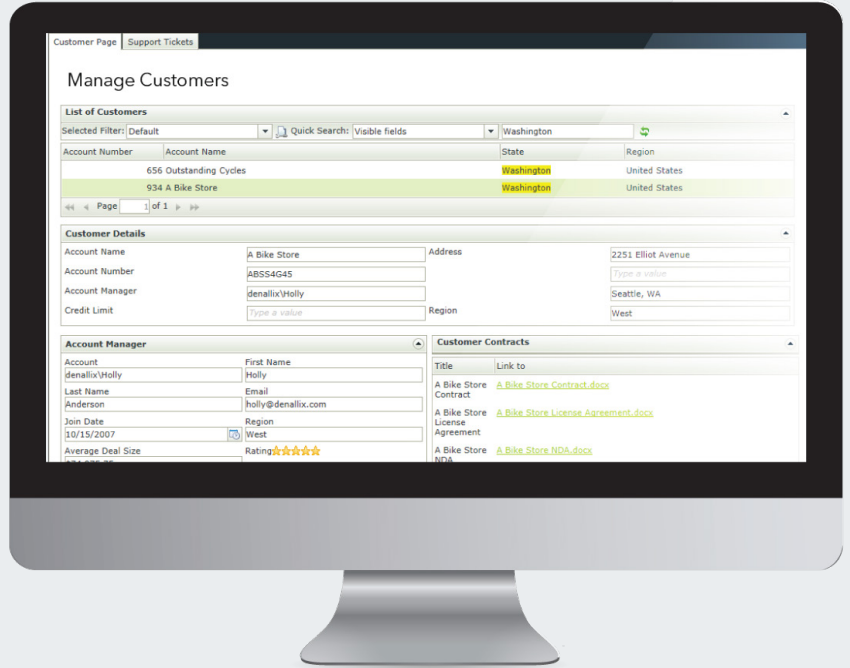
Customer Page | Support Tickets

Manage Customers

List of Customers

Selected Filter: Default
Quick Search: Visible fields
Washington

| Account Number | Account Name | State | Region |
|---|---|---|---|
| 656 | Outstanding Cycles | Washington | United States |
| 934 | A Bike Store | Washington | United States |

Page 1 of 1

Customer Details

Account Name: A Bike Store
Account Number: ABSS4G45
Account Manager: denallix\Holly
Credit Limit: Type a value
Address: 2251 Elliot Avenue
Type a value
Seattle, WA
Region: West

Account Manager

Account: denallix\Holly
First Name: Holly
Last Name: Anderson
Email: holly@denallix.com
Join Date: 10/15/2007
Region: West
Average Deal Size
Rating

Customer Contracts

| Title | Link to |
|---|---|
| A Bike Store Contract | A Bike Store Contract.docx |
| A Bike Store License Agreement | A Bike Store License Agreement.docx |
| A Bike Store NDA | A Bike Store NDA.docx |